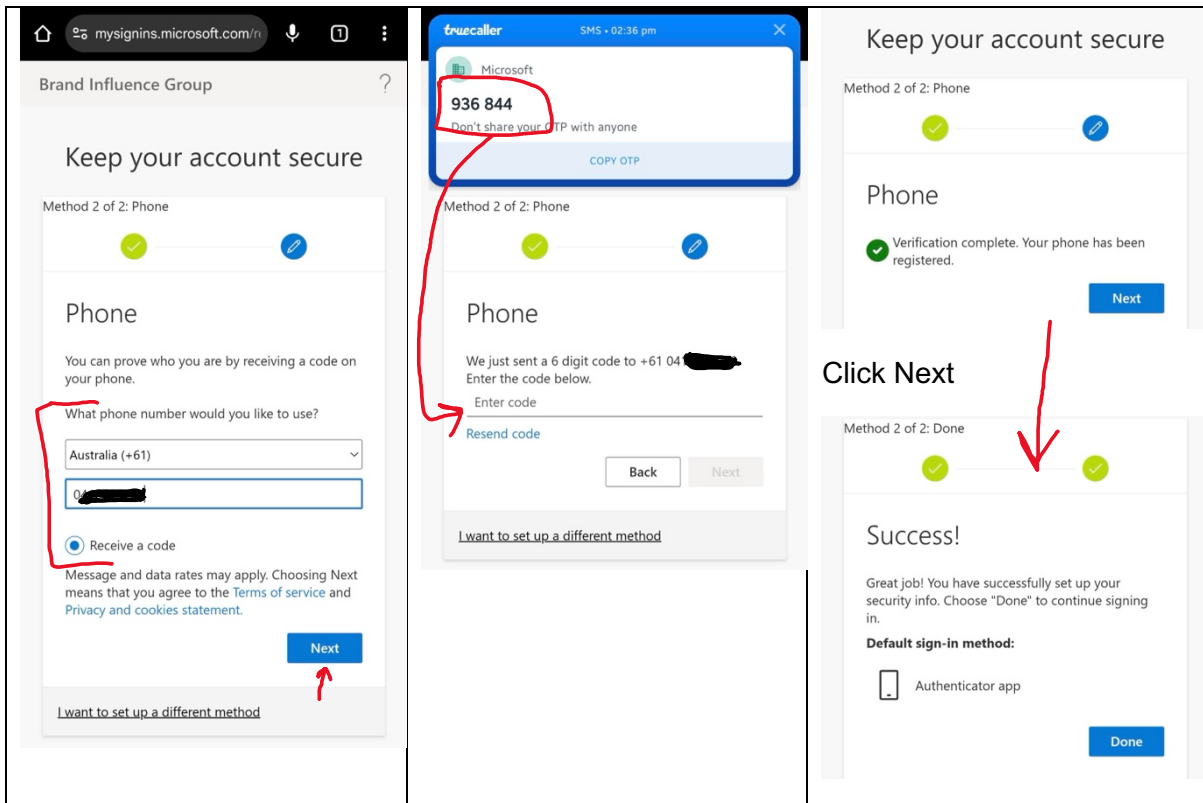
mysignins.microsoft.com/r

1

Brand Influence Group

?

Keep your account secure

Method 2 of 2: Phone

Phone

You can prove who you are by receiving a code on your phone.

What phone number would you like to use?

Australia (+61)

04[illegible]

Receive a code

Message and data rates may apply. Choosing Next means that you agree to the Terms of service and Privacy and cookies statement.

Next

I want to set up a different method

truecaller SMS • 02:36 pm

Microsoft

936 844

Don't share your OTP with anyone

COPY OTP

Method 2 of 2: Phone

Phone

We just sent a 6 digit code to +61 04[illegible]. Enter the code below.

Enter code

Resend code

Back

Next

I want to set up a different method

Keep your account secure

Method 2 of 2: Phone

Phone

Verification complete. Your phone has been registered.

Next

Click Next

Method 2 of 2: Done

Success!

Great job! You have successfully set up your security info. Choose "Done" to continue signing in.

Default sign-in method:

Authenticator app

Done